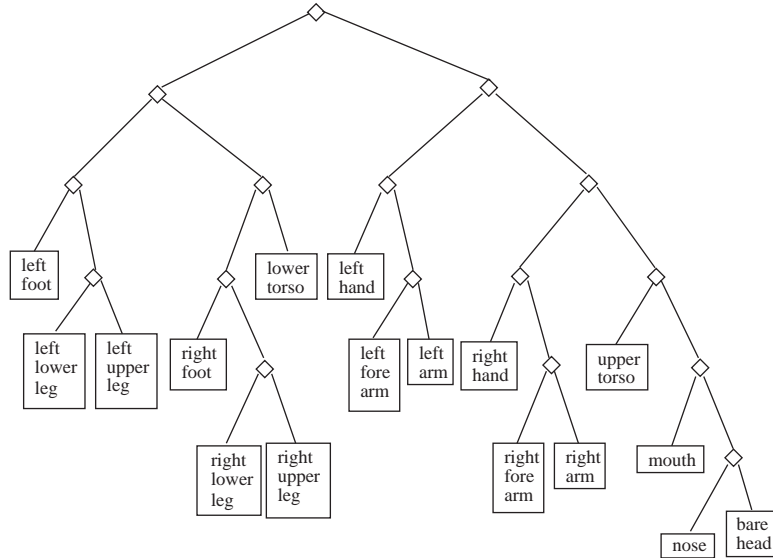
left foot

left lower leg

left upper leg

right foot

right lower leg

right upper leg

lower torso

left hand

left fore arm

left arm

right hand

right fore arm

right arm

upper torso

mouth

nose

bare head